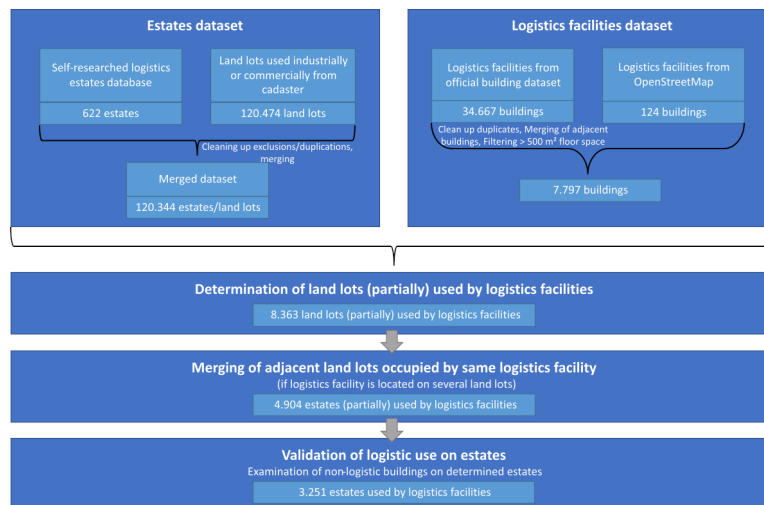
Estates dataset

Self-researched logistics estates database

622 estates

Land lots used industrially or commercially from cadaster

120.474 land lots

Cleaning up exclusions/duplications, merging

Merged dataset

120.344 estates/land lots

Logistics facilities dataset

Logistics facilities from official building dataset

34.667 buildings

Logistics facilities from OpenStreetMap

124 buildings

Clean up duplicates, Merging of adjacent buildings, Filtering > 500 m² floor space

7.797 buildings

Determination of land lots (partially) used by logistics facilities

8.363 land lots (partially) used by logistics facilities

Merging of adjacent land lots occupied by same logistics facility

(if logistics facility is located on several land lots)

4.904 estates (partially) used by logistics facilities

Validation of logistic use on estates

Examination of non-logistic buildings on determined estates

3.251 estates used by logistics facilities